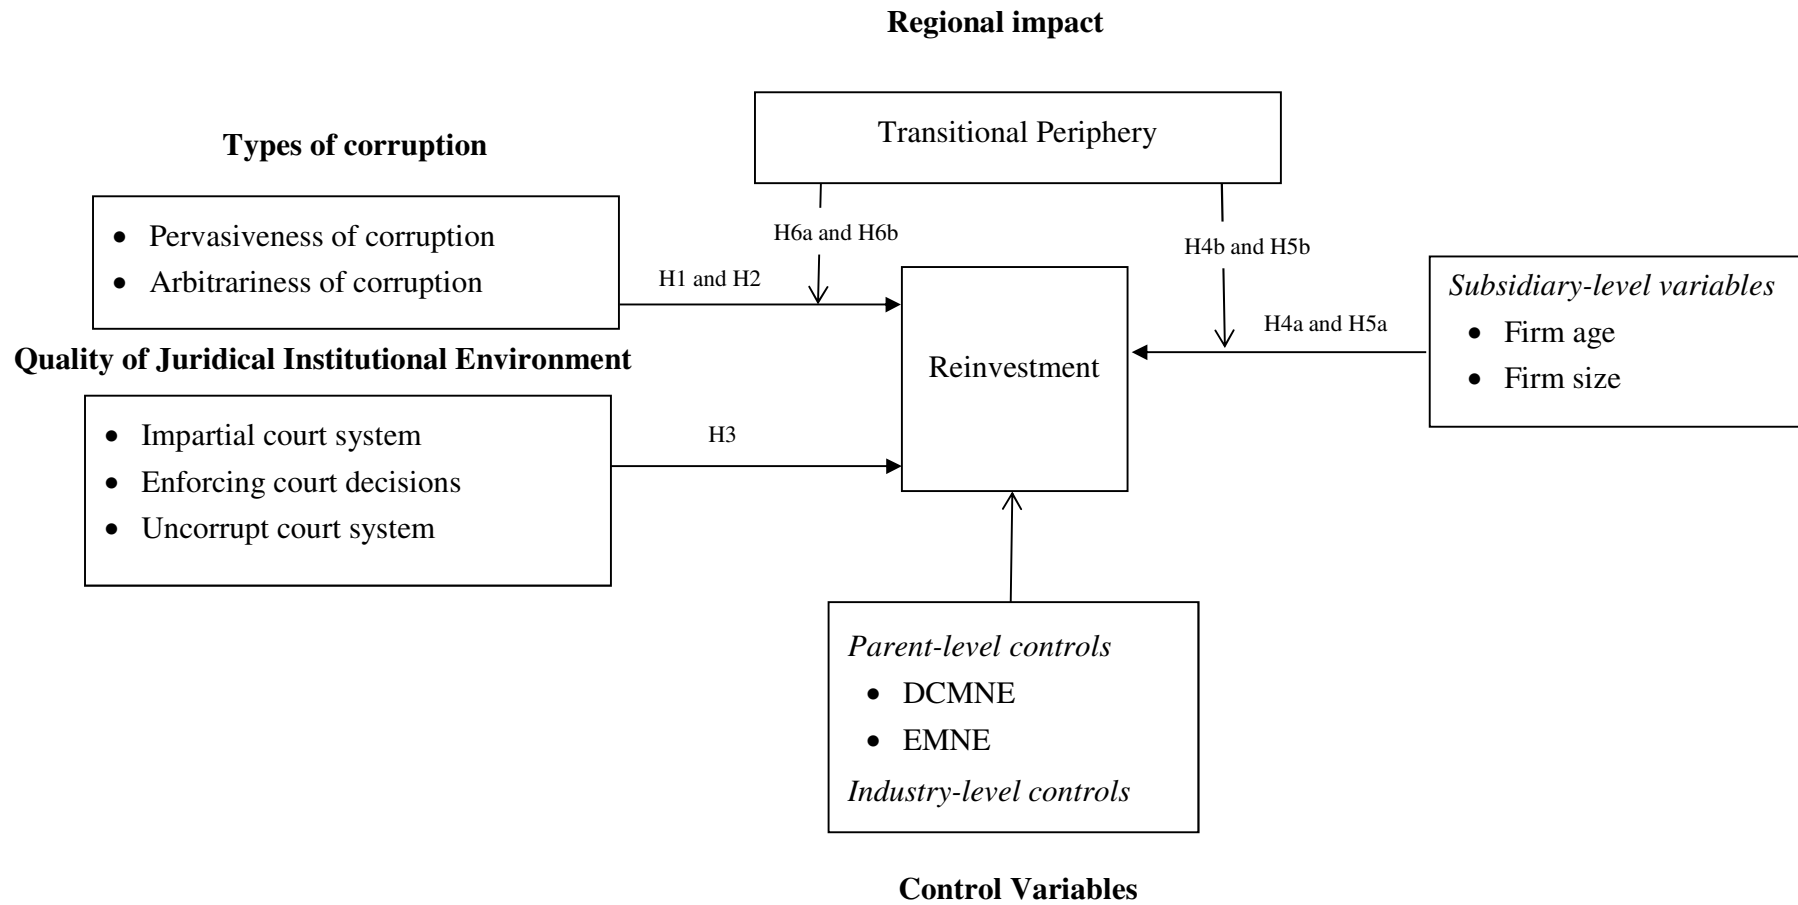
**Regional impact**

Transitional Periphery

**Types of corruption**

- Pervasiveness of corruption
- Arbitrariness of corruption

H6a and H6b

H4b and H5b

H1 and H2

*Subsidiary-level variables*

- Firm age
- Firm size

H4a and H5a

**Quality of Juridical Institutional Environment**

Reinvestment

- Impartial court system
- Enforcing court decisions
- Uncorrupt court system

H3

*Parent-level controls*

- DCMNE
- EMNE

*Industry-level controls*

**Control Variables**